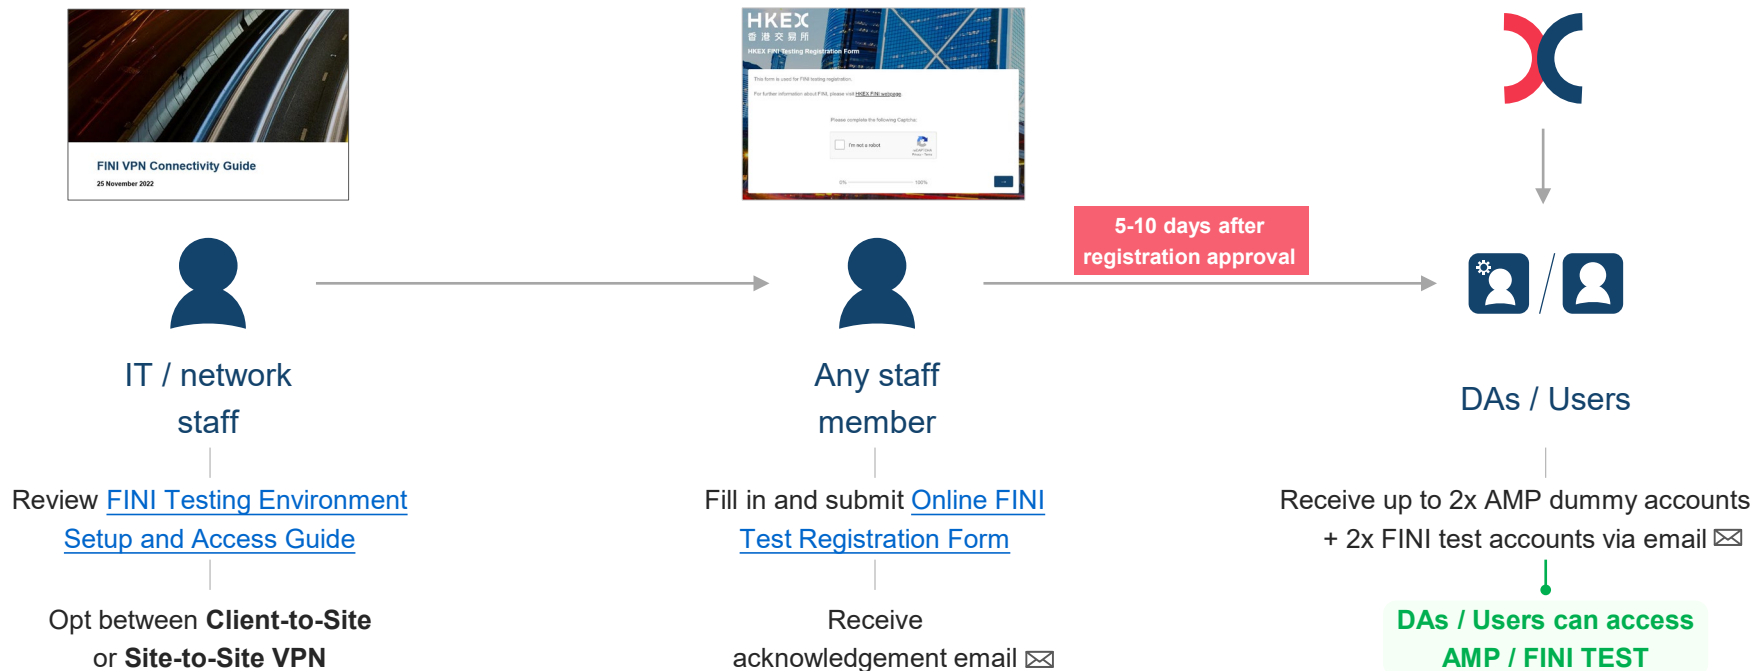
FINI VPN Connectivity Guide

25 November 2022

HKEX
香港交易所
HKEX FINI Testing Registration Form

This form is used for FINI testing registration.

For further information about FINI, please visit HKEX FINI webpage

Please complete the following Captcha:

I'm not a robot

5-10 days after registration approval

IT / network staff

Any staff member

DAs / Users

Review FINI Testing Environment Setup and Access Guide

Fill in and submit Online FINI Test Registration Form

Receive up to 2x AMP dummy accounts + 2x FINI test accounts via email

Opt between **Client-to-Site** or **Site-to-Site VPN**

Receive acknowledgement email

DAs / Users can access AMP / FINI TEST